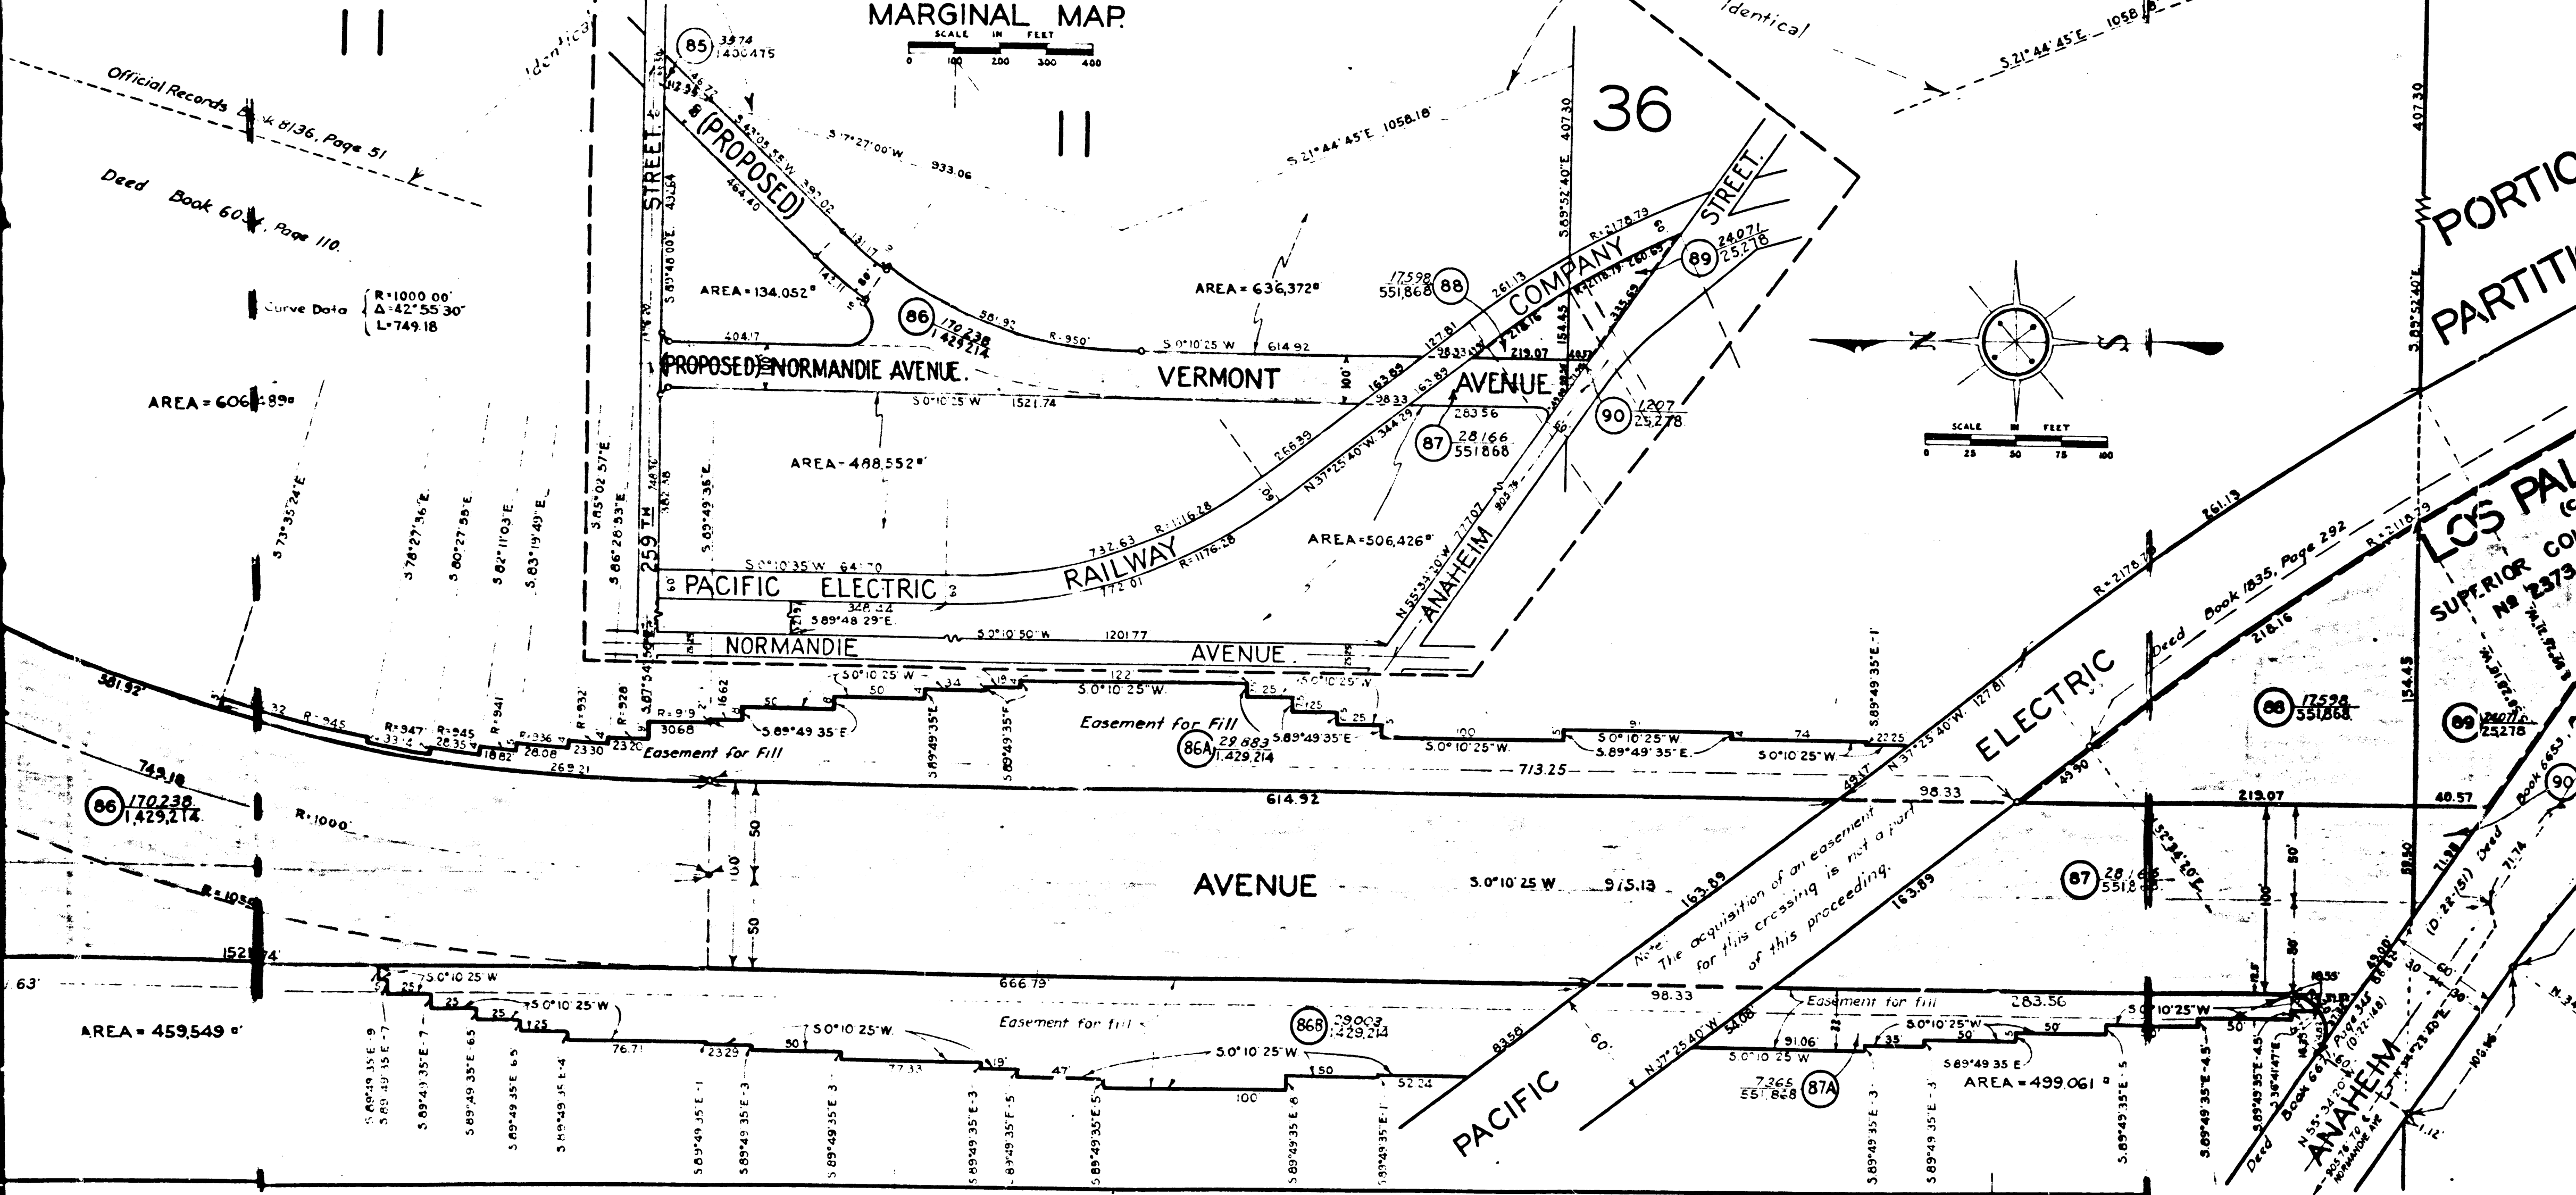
MARGINAL MAP
SCALE IN FEET
0 100 200 300 400

11
11
36

Identical
Identical
Identical

Official Records Book 8136, Page 51
Deed Book 60, Page 110.

Curve Data R=1000.00' Δ=42°55'30" L=749.18

AREA=606,189□

85 33.74 / 1,400,475

(PROPOSED)
STREET
S.43°05'55"W. 392.02
S.17°27'00"W. 933.06
S.21°44'45"E. 1058.18
S.21°44'45"E. 1058.18
464.40
AREA=134,052□
86 170,238 / 1,429,214
404.17
R=950'
S.0°10'25"W. 614.92
AREA=636,372□
17,598 / 551,868 88
COMPANY
STREET
89 24,071 / 25,278
S.89°52'40"E. 407.30

(PROPOSED) NORMANDIE AVENUE.
VERMONT
AVENUE
S.0°10'25"W. 1521.74
100'
98.33
283.56
219.07
87 28,166 / 551,868
90 1,207 / 25,278
AREA=488,552□
AREA=506,426□
RAILWAY
PACIFIC ELECTRIC
ANAHEIM
S.0°10'35"W. 641.70
732.63 R=1116.28
772.01 R=1176.28
N.37°25'40"W. 344.29
N.55°34'20"W. 777.07
348.44
S.89°48'29"E.
NORMANDIE
S.0°10'50"W. 1201.77
AVENUE
S.85°02'57"E.
S.86°28'53"E.
S.89°49'35"E.
259.TM

SCALE IN FEET
0 25 50 75 100

S.73°35'24"E.
S.78°27'36"E.
S.80°27'55"E.
S.82°11'03"E.
S.83°19'49"E.

581.92'
R=945
R=947
R=945
R=941
R=936
R=932
R=928
R=919
3068
1662
50
S.89°49'35"E.
S.0°10'25"W.
S.0°10'25"W.
S.0°10'25"W.
Easement for Fill
Easement for Fill
86A 29,883 / 1,429,214
S.89°49'35"E.
S.0°10'25"W.
S.89°49'35"E.
S.0°10'25"W.
S.0°10'25"W.
713.25
749.18
86 170,238 / 1,429,214
R=1000'
614.92
98.33
219.07
40.57
AVENUE
S.0°10'25"W. 975.13
87 28,166 / 551,868
88 17,598 / 551,868
89 24,071 / 25,278
ELECTRIC
Deed Book 1835, Page 292
R=2178.79
261.13
218.16
154.45
163.89
163.89
Note: The acquisition of an easement for this crossing is not a part of this proceeding.
N.37°25'40"W. 127.81
R=1050
1521.74
666.79
98.33
Easement for fill
283.56
AREA=459,549□
S.0°10'25"W.
S.0°10'25"W.
S.0°10'25"W.
Easement for fill
86B 29,003 / 1,429,214
S.0°10'25"W.
76.71
23.29
77.33
100
52.24
PACIFIC
N.37°25'40"W.
54.08
S.0°10'25"W.
7,265 / 551,868 87A
91.06
S.89°49'35"E.
AREA=499,061□
ANAHEIM
Deed Book 6653
PORTIO
PARTITI
LOS PA
SUPERIOR CO
No 2373